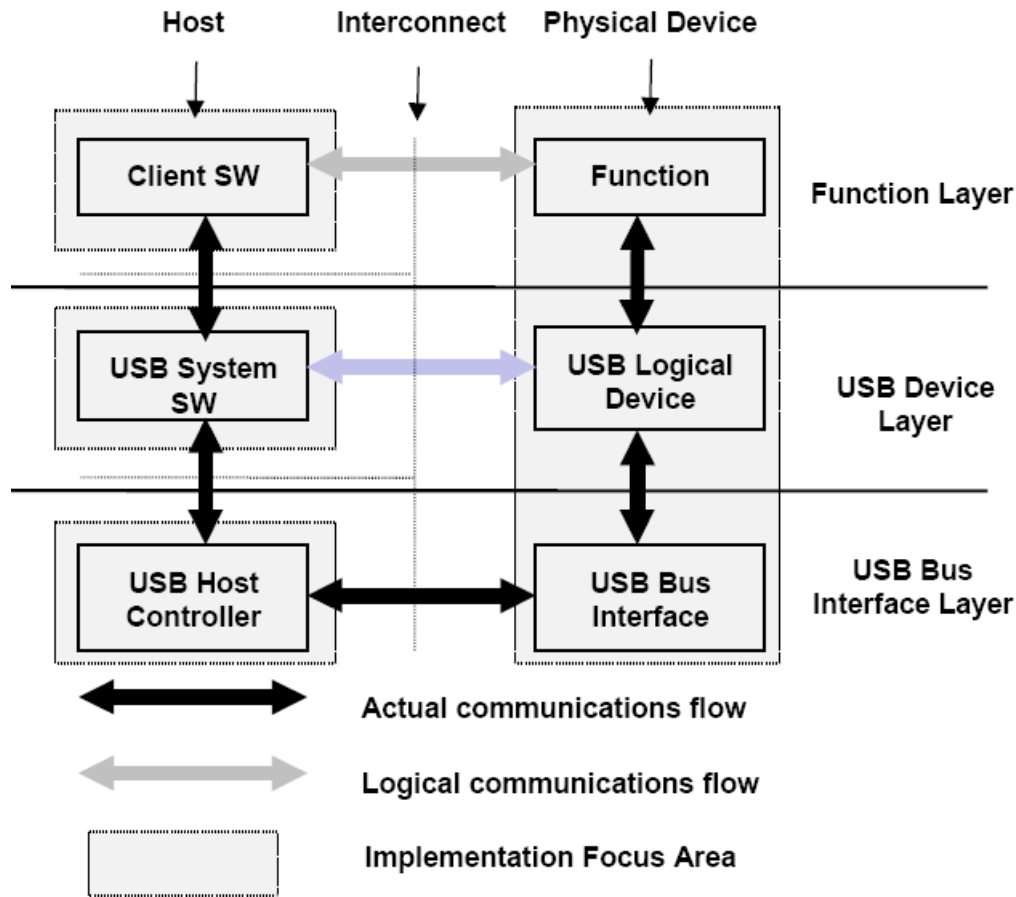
Host

Interconnect

Physical Device

Client SW

Function

Function Layer

USB System SW

USB Logical Device

USB Device Layer

USB Host Controller

USB Bus Interface

USB Bus Interface Layer

Actual communications flow

Logical communications flow

Implementation Focus Area